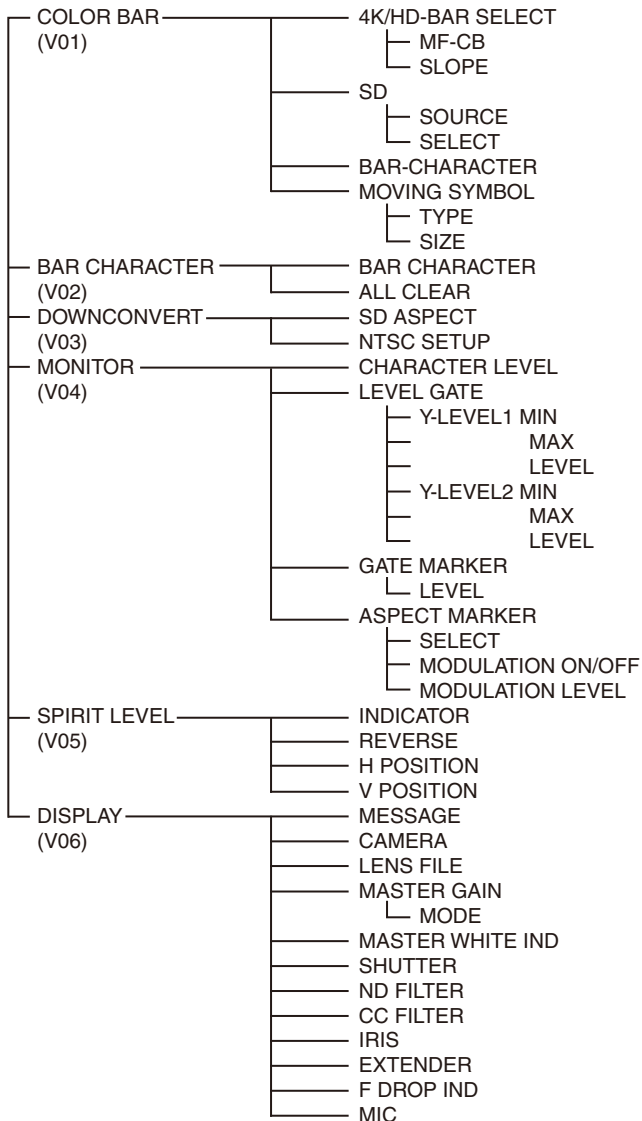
COLOR BAR
(V01)
4K/HD-BAR SELECT
MF-CB
SLOPE
SD
SOURCE
SELECT
BAR-CHARACTER
MOVING SYMBOL
TYPE
SIZE
BAR CHARACTER
(V02)
BAR CHARACTER
ALL CLEAR
DOWNCONVERT
(V03)
SD ASPECT
NTSC SETUP
MONITOR
(V04)
CHARACTER LEVEL
LEVEL GATE
Y-LEVEL1 MIN
MAX
LEVEL
Y-LEVEL2 MIN
MAX
LEVEL
GATE MARKER
LEVEL
ASPECT MARKER
SELECT
MODULATION ON/OFF
MODULATION LEVEL
SPIRIT LEVEL
(V05)
INDICATOR
REVERSE
H POSITION
V POSITION
DISPLAY
(V06)
MESSAGE
CAMERA
LENS FILE
MASTER GAIN
MODE
MASTER WHITE IND
SHUTTER
ND FILTER
CC FILTER
IRIS
EXTENDER
F DROP IND
MIC